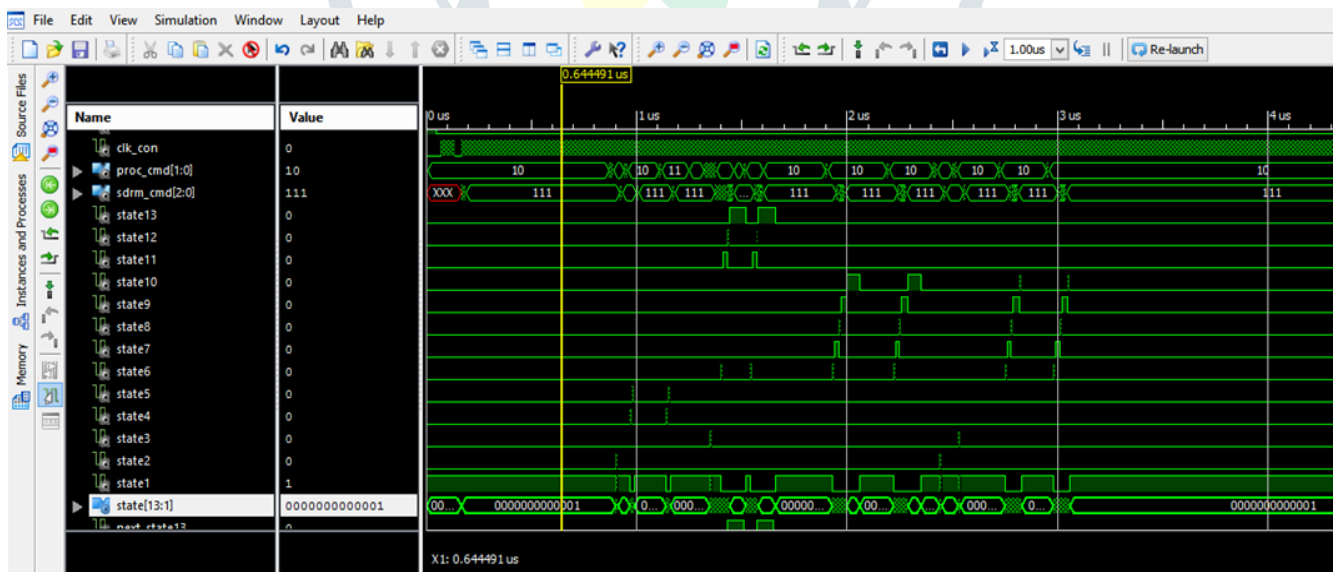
File Edit View Simulation Window Layout Help

1.00us Re-launch

Source Files
Instances and Processes
Memory

0.644491 us

| Name | Value |
|---|---|
| clk_con | 0 |
| proc_cmd[1:0] | 10 |
| sdrm_cmd[2:0] | 111 |
| state13 | 0 |
| state12 | 0 |
| state11 | 0 |
| state10 | 0 |
| state9 | 0 |
| state8 | 0 |
| state7 | 0 |
| state6 | 0 |
| state5 | 0 |
| state4 | 0 |
| state3 | 0 |
| state2 | 0 |
| state1 | 1 |
| state[13:1] | 0000000000001 |
| next_state13 | 0 |

0 us 1 us 2 us 3 us 4 us

10 10 11 10 10 10 10 10 10

XXX 111 111 111 111 111 111 111 111 111

00... 0000000000001 0... 000... 00000... 00... 000... 0... 0000000000001

X1: 0.644491 us